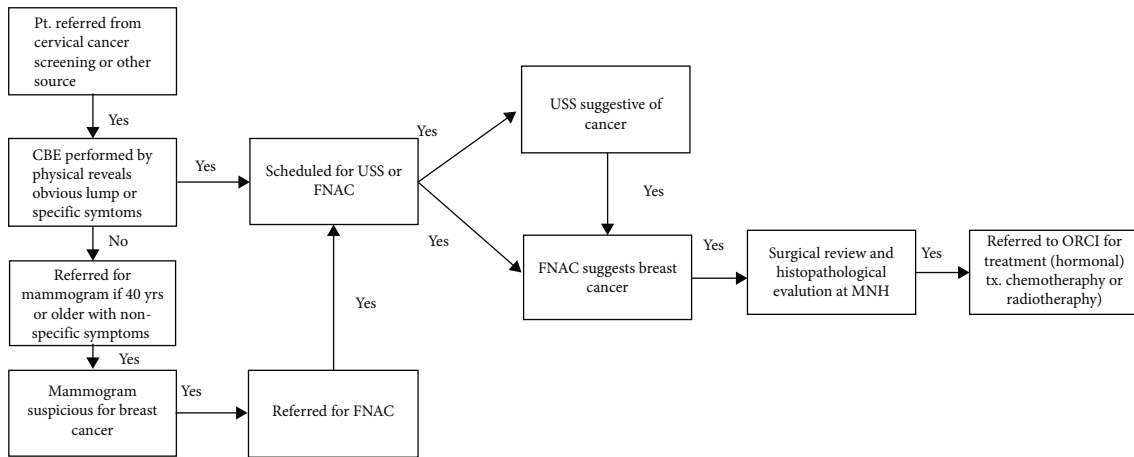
Pt. referred from cervical cancer screening or other source

Yes

CBE performed by physical reveals obvious lump or specific symtoms

Yes

No

Referred for mammogram if 40 yrs or older with non-specific symptoms

Yes

Mammogram suspicious for breast cancer

Yes

Referred for FNAC

Yes

Scheduled for USS or FNAC

Yes

USS suggestive of cancer

Yes

Yes

FNAC suggests breast cancer

Yes

Surgical review and histopathological evalution at MNH

Yes

Referred to ORCI for treatment (hormonal) tx. chemotheraphy or radiotheraphy)